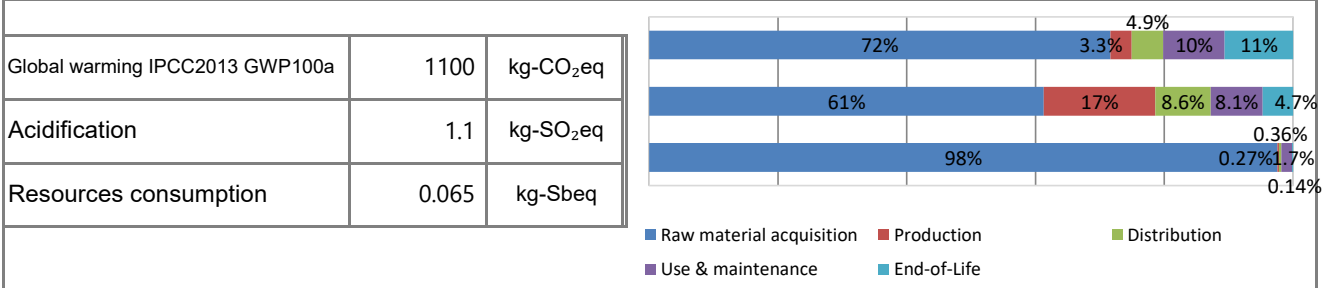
| Global warming IPCC2013 GWP100a | 1100 | kg-$CO_2$eq |
|---|---|---|
| Acidification | 1.1 | kg-$SO_2$eq |
| Resources consumption | 0.065 | kg-Sbeq |

4.9%
72% 3.3% 10% 11%
61% 17% 8.6% 8.1% 4.7%
0.36%
98% 0.27% 1.7%
0.14%

Raw material acquisition
Production
Distribution
Use & maintenance
End-of-Life